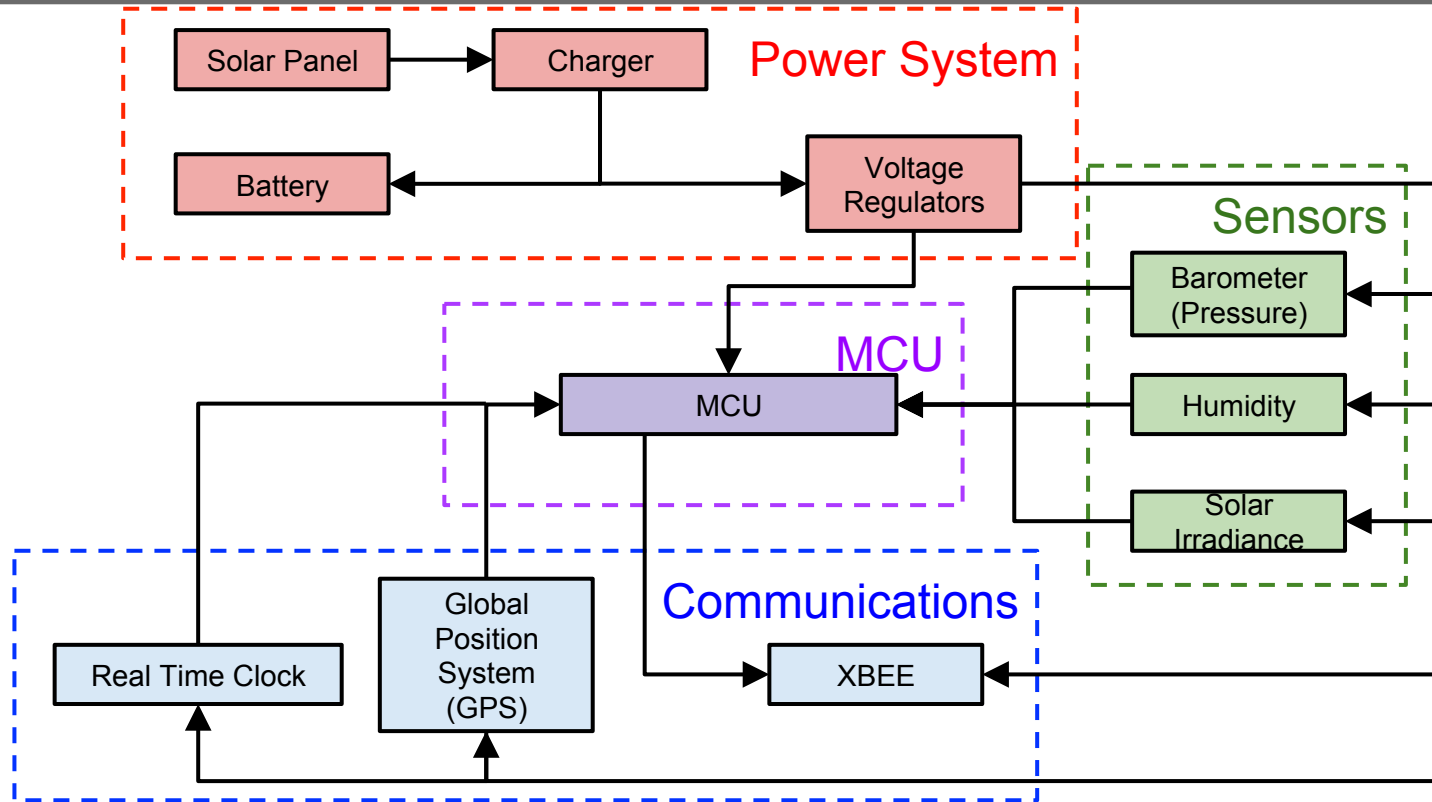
Power System

Solar Panel

Charger

Battery

Voltage Regulators

Sensors

Barometer (Pressure)

MCU

MCU

Humidity

Solar Irradiance

Communications

Global Position System (GPS)

Real Time Clock

XBEE